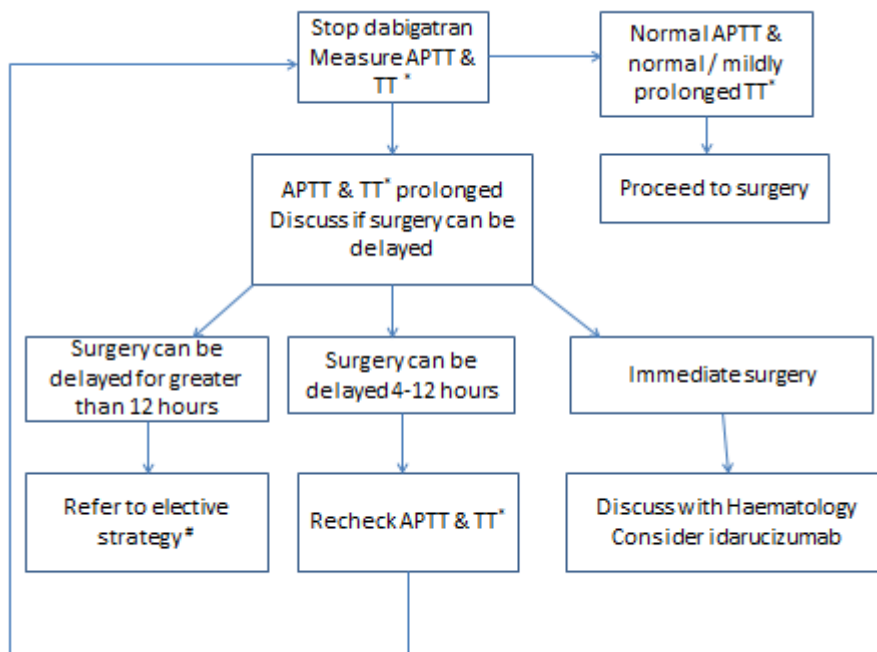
Stop dabigatran
Measure APTT & TT *

Normal APTT & normal / mildly prolonged TT*

Proceed to surgery

APTT & TT* prolonged
Discuss if surgery can be delayed

Surgery can be delayed for greater than 12 hours

Surgery can be delayed 4-12 hours

Immediate surgery

Refer to elective strategy#

Recheck APTT & TT*

Discuss with Haematology
Consider idarucizumab